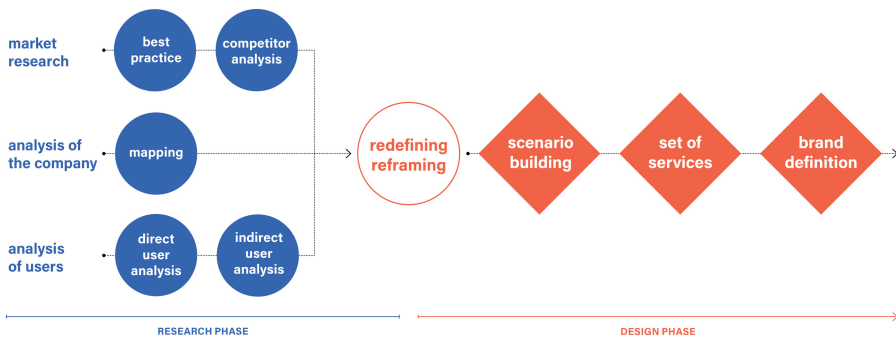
market research

best practice

competitor analysis

analysis of the company

mapping

analysis of users

direct user analysis

indirect user analysis

redefining reframing

scenario building

set of services

brand definition

RESEARCH PHASE

DESIGN PHASE